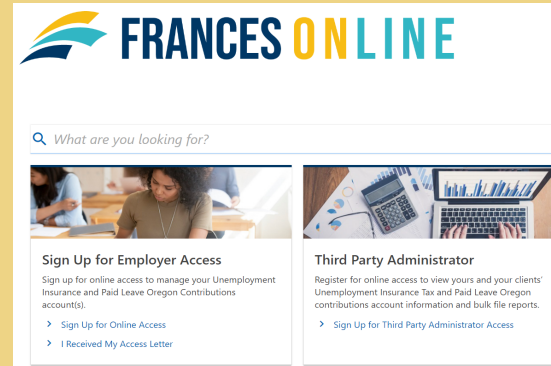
FRANCES ONLINE

What are you looking for?

Sign Up for Employer Access

Sign up for online access to manage your Unemployment Insurance and Paid Leave Oregon Contributions account(s).

Sign Up for Online Access

I Received My Access Letter

Third Party Administrator

Register for online access to view yours and your clients' Unemployment Insurance Tax and Paid Leave Oregon contributions account information and bulk file reports.

Sign Up for Third Party Administrator Access